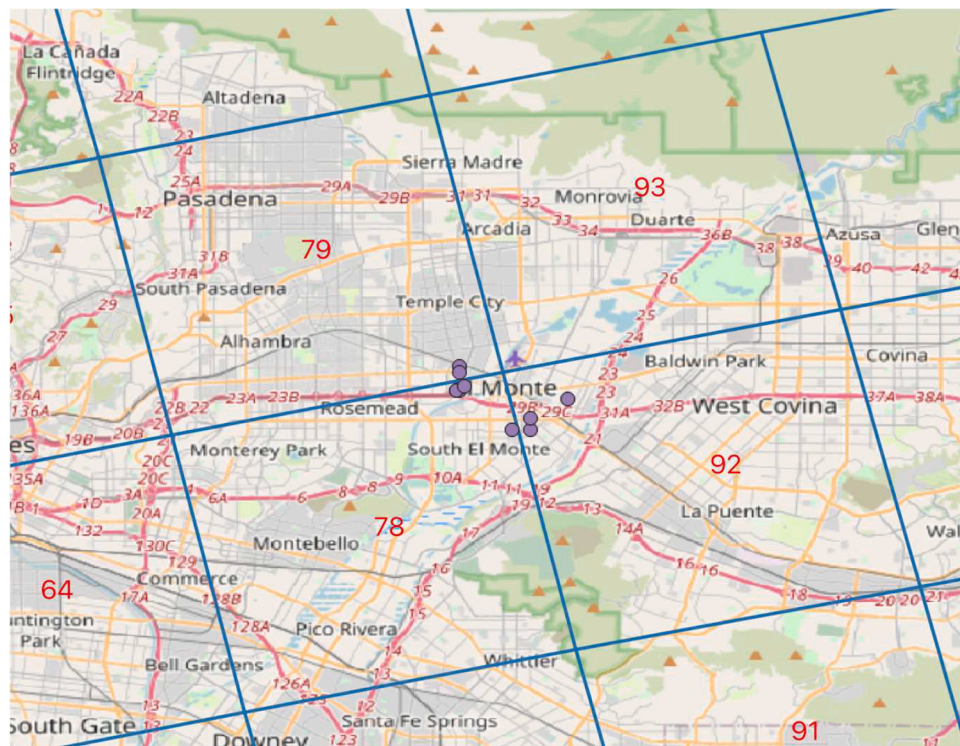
La Cañada Flintridge
Altadena
22A
22B
23
24
25A
Sierra Madre
Pasadena
29A
29B
31
31
32
Monrovia
93
Duarte
12
Arcadia
33
34
36B
38
38
Azusa
Glen
39
40
42
31B
79
26
31A
29
South Pasadena
Temple City
25
27
24
Alhambra
Baldwin Park
Covina
36A
136A
22B
22
23A
23B
El Monte
23
Rosemead
29B
29C
31A
32B
West Covina
37A
38A
19B
20B
21
Monterey Park
South El Monte
92
20C
35A
20C
1
6A
6
8
8
9
10A
11
11
19
1D
3A
19
12
13
14A
1
132
20A
78
La Puente
Wal
Montebello
17
130C
129
16
16
64
Commerce
16
18
19
20
20
21
17A
128B
15
15
untington Park
128A
Pico Rivera
14
Bell Gardens
126A
13
Whittier
South Gate
12
Santa Fe Springs
91
Downey
123